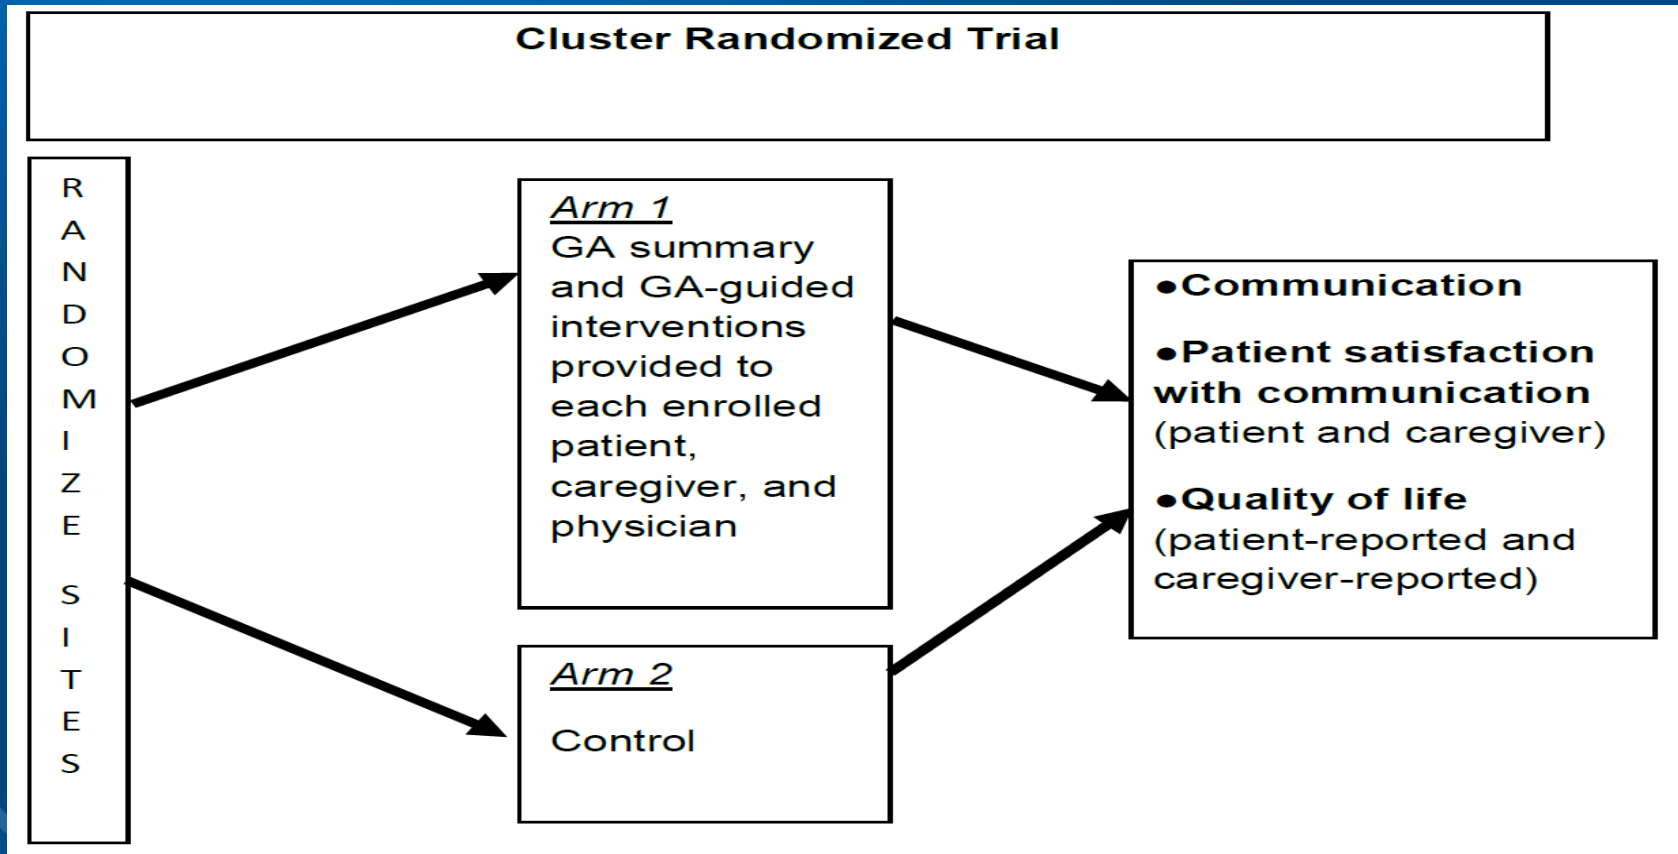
Cluster Randomized Trial

R A N D O M I Z E S I T E S

Arm 1
GA summary and GA-guided interventions provided to each enrolled patient, caregiver, and physician

Arm 2
Control

•Communication

•Patient satisfaction with communication (patient and caregiver)

•Quality of life (patient-reported and caregiver-reported)